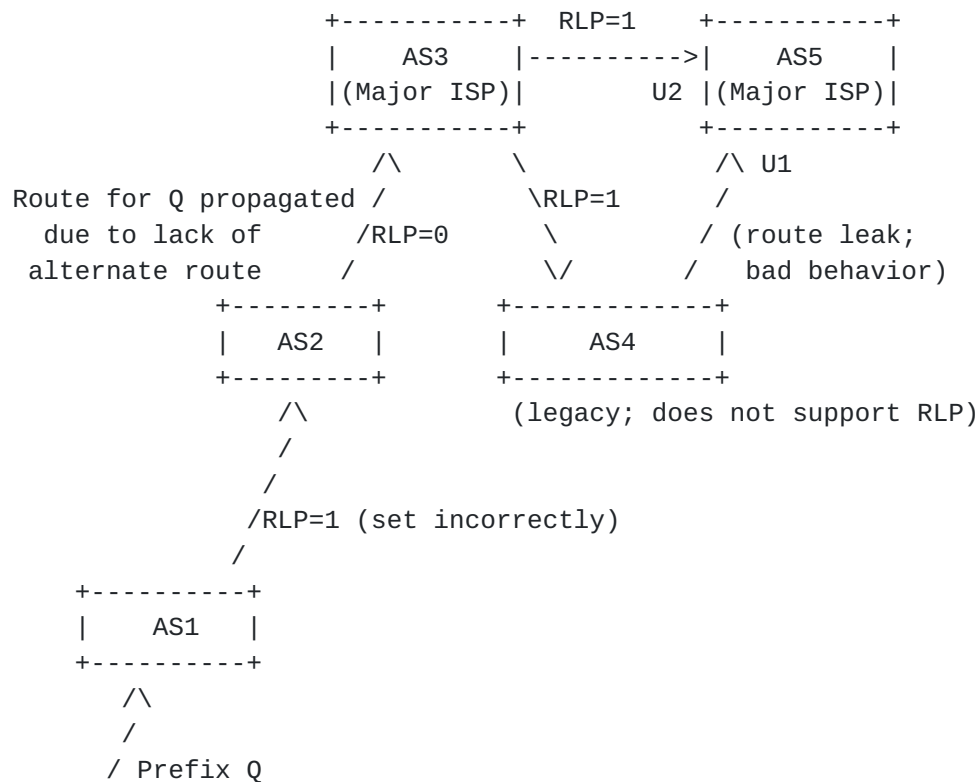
AS3 (Major ISP)

RLP=1

U2

AS5 (Major ISP)

U1

Route for Q propagated due to lack of alternate route

RLP=0

RLP=1

(route leak; bad behavior)

AS2

AS4

(legacy; does not support RLP)

RLP=1 (set incorrectly)

AS1

Prefix Q